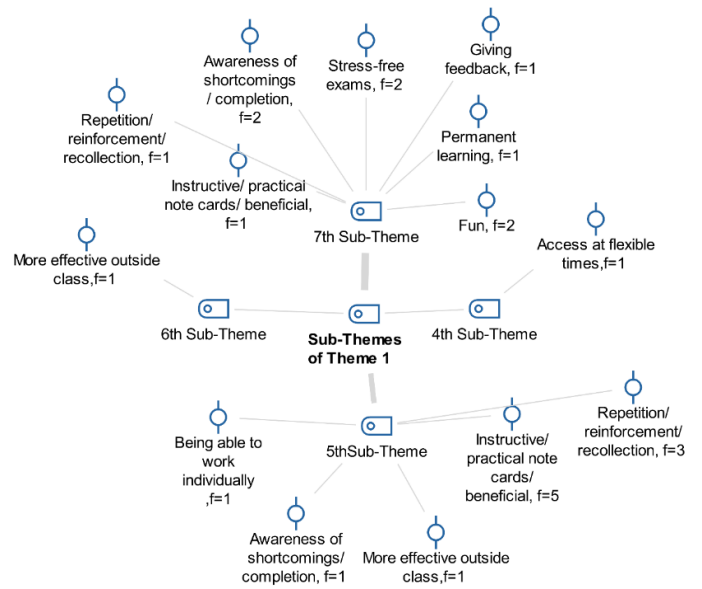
Awareness of shortcomings / completion, f=2

Stress-free exams, f=2

Giving feedback, f=1

Repetition/ reinforcement/ recollection, f=1

Permanent learning, f=1

Instructive/ practical note cards/ beneficial, f=1

Fun, f=2

7th Sub-Theme

More effective outside class,f=1

Access at flexible times,f=1

6th Sub-Theme

Sub-Themes of Theme 1

4th Sub-Theme

Repetition/ reinforcement/ recollection, f=3

Being able to work individually ,f=1

5thSub-Theme

Instructive/ practical note cards/ beneficial, f=5

Awareness of shortcomings/ completion, f=1

More effective outside class,f=1